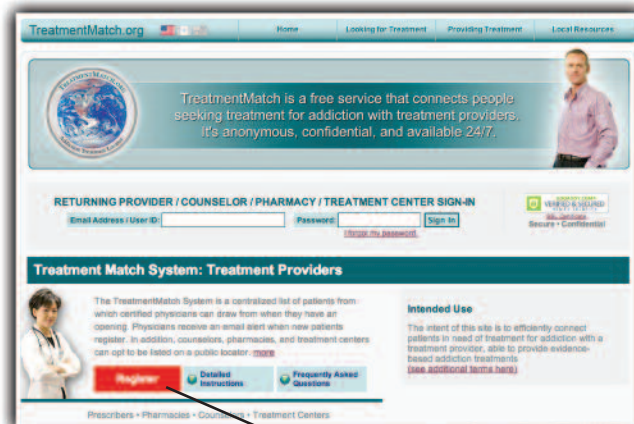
TreatmentMatch.org

Home | Looking for Treatment | Providing Treatment | Local Resources

TreatmentMatch is a free service that connects people seeking treatment for addiction with treatment providers. It's anonymous, confidential, and available 24/7.

RETURNING PROVIDER / COUNSELOR / PHARMACY / TREATMENT CENTER SIGN-IN

Email Address / User ID: Password: Sign In

I forgot my password

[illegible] VERIFIED & SECURED
Secure • Confidential

Treatment Match System: Treatment Providers

The TreatmentMatch System is a centralized list of patients from which certified physicians can draw from when they have an opening. Physicians receive an email alert when new patients register. In addition, counselors, pharmacies, and treatment centers can opt to be listed on a public locator. more

Register | Detailed Instructions | Frequently Asked Questions

Intended Use

The intent of this site is to efficiently connect patients in need of treatment for addiction with a treatment provider, able to provide evidence-based addiction treatments
(see additional terms here)

Prescribers • Pharmacies • Counselors • Treatment Centers